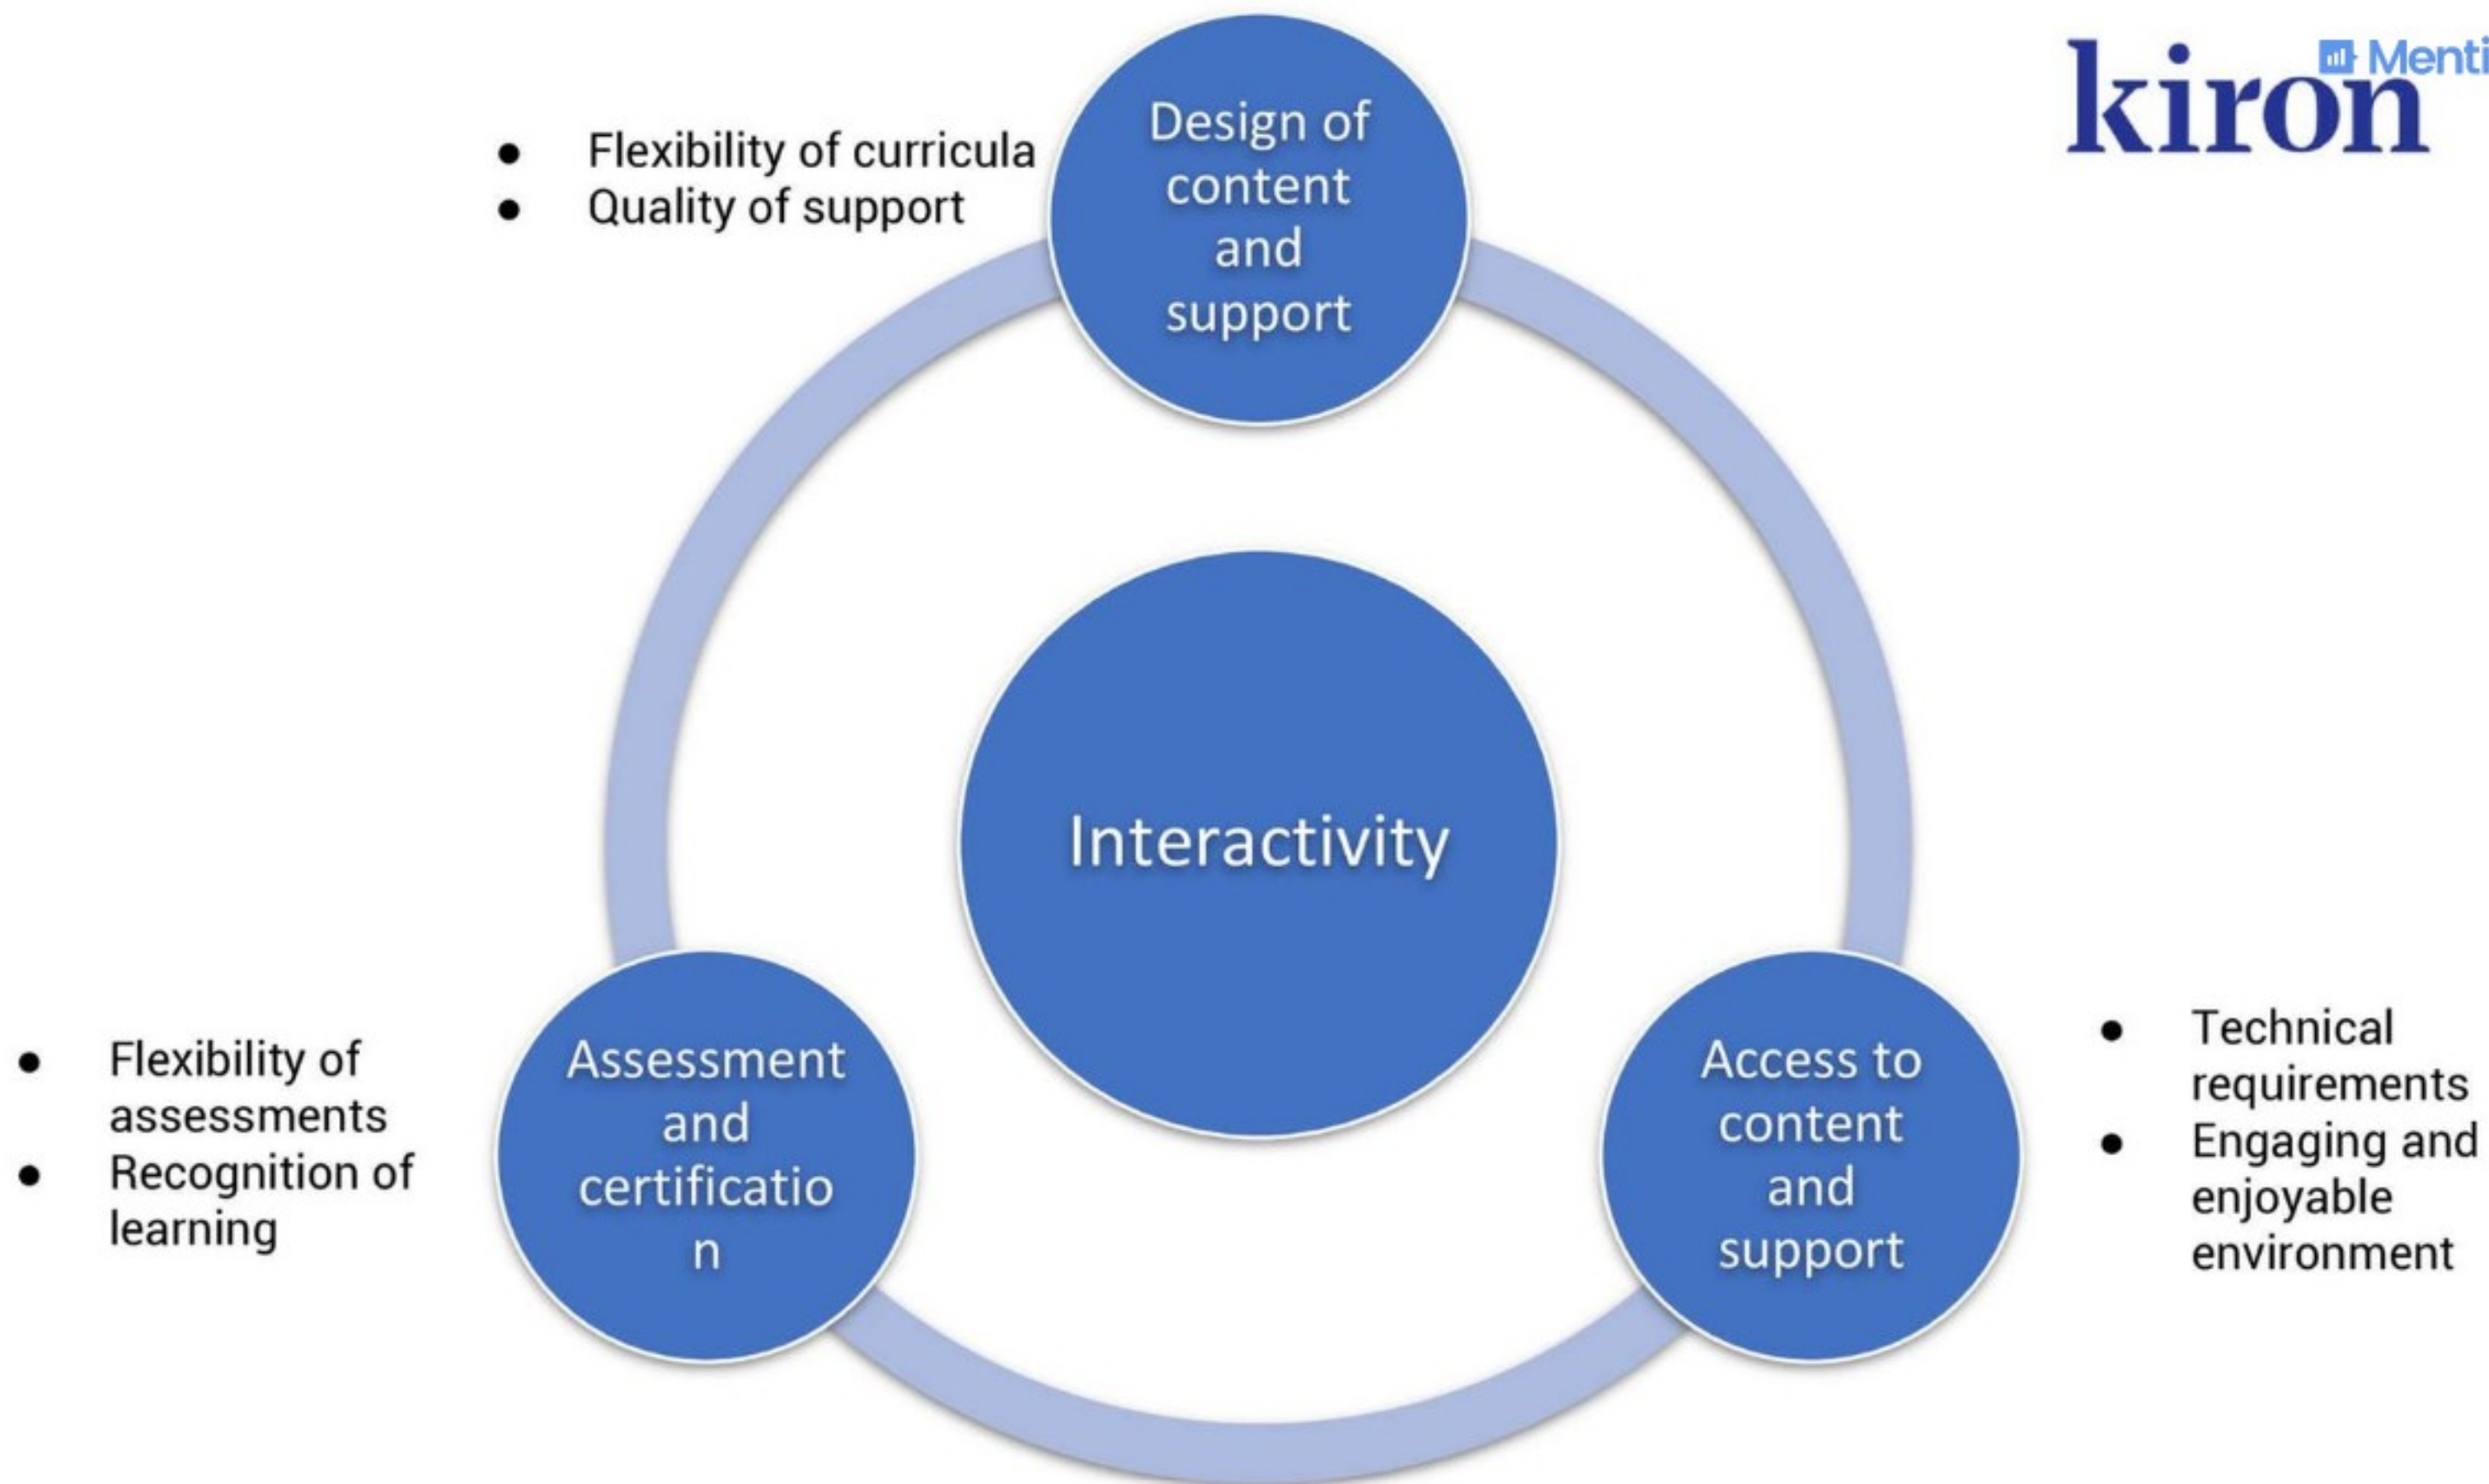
kiron

Menti

- Flexibility of curricula
- Quality of support

Design of content and support

Interactivity

- Flexibility of assessments
- Recognition of learning

Assessment and certificatio n

Access to content and support

- Technical requirements
- Engaging and enjoyable environment